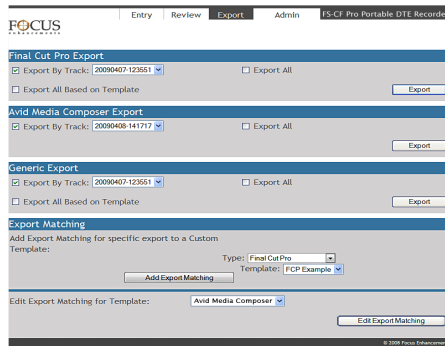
FOCUS
ENHANCEMENTS

Entry | Review | Export | Admin | FS-CF Pro Portable DTE Recorde

Final Cut Pro Export
☑ Export By Track: 20090407-123551
☐ Export All
☐ Export All Based on Template
Export

Avid Media Composer Export
☑ Export By Track: 20090408-141717
☐ Export All
Export

Generic Export
☑ Export By Track: 20090407-123551
☐ Export All
☐ Export All Based on Template
Export

Export Matching
Add Export Matching for specific export to a Custom Template:
Type: Final Cut Pro
Template: FCP Example
Add Export Matching

Edit Export Matching for Template: Avid Media Composer
Edit Export Matching

© 2008 Focus Enhancemen